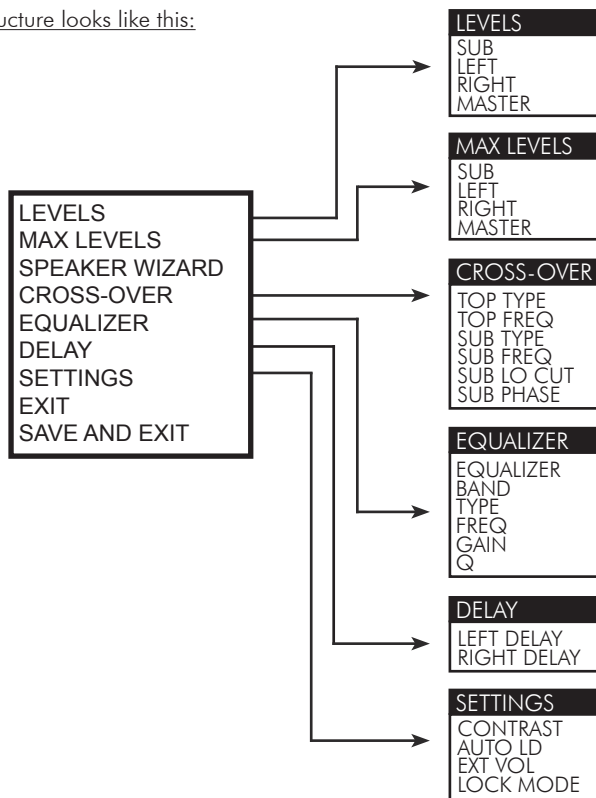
ucture looks like this:

LEVELS
MAX LEVELS
SPEAKER WIZARD
CROSS-OVER
EQUALIZER
DELAY
SETTINGS
EXIT
SAVE AND EXIT

LEVELS
SUB
LEFT
RIGHT
MASTER

MAX LEVELS
SUB
LEFT
RIGHT
MASTER

CROSS-OVER
TOP TYPE
TOP FREQ
SUB TYPE
SUB FREQ
SUB LO CUT
SUB PHASE

EQUALIZER
EQUALIZER
BAND
TYPE
FREQ
GAIN
Q

DELAY
LEFT DELAY
RIGHT DELAY

SETTINGS
CONTRAST
AUTO LD
EXT VOL
LOCK MODE